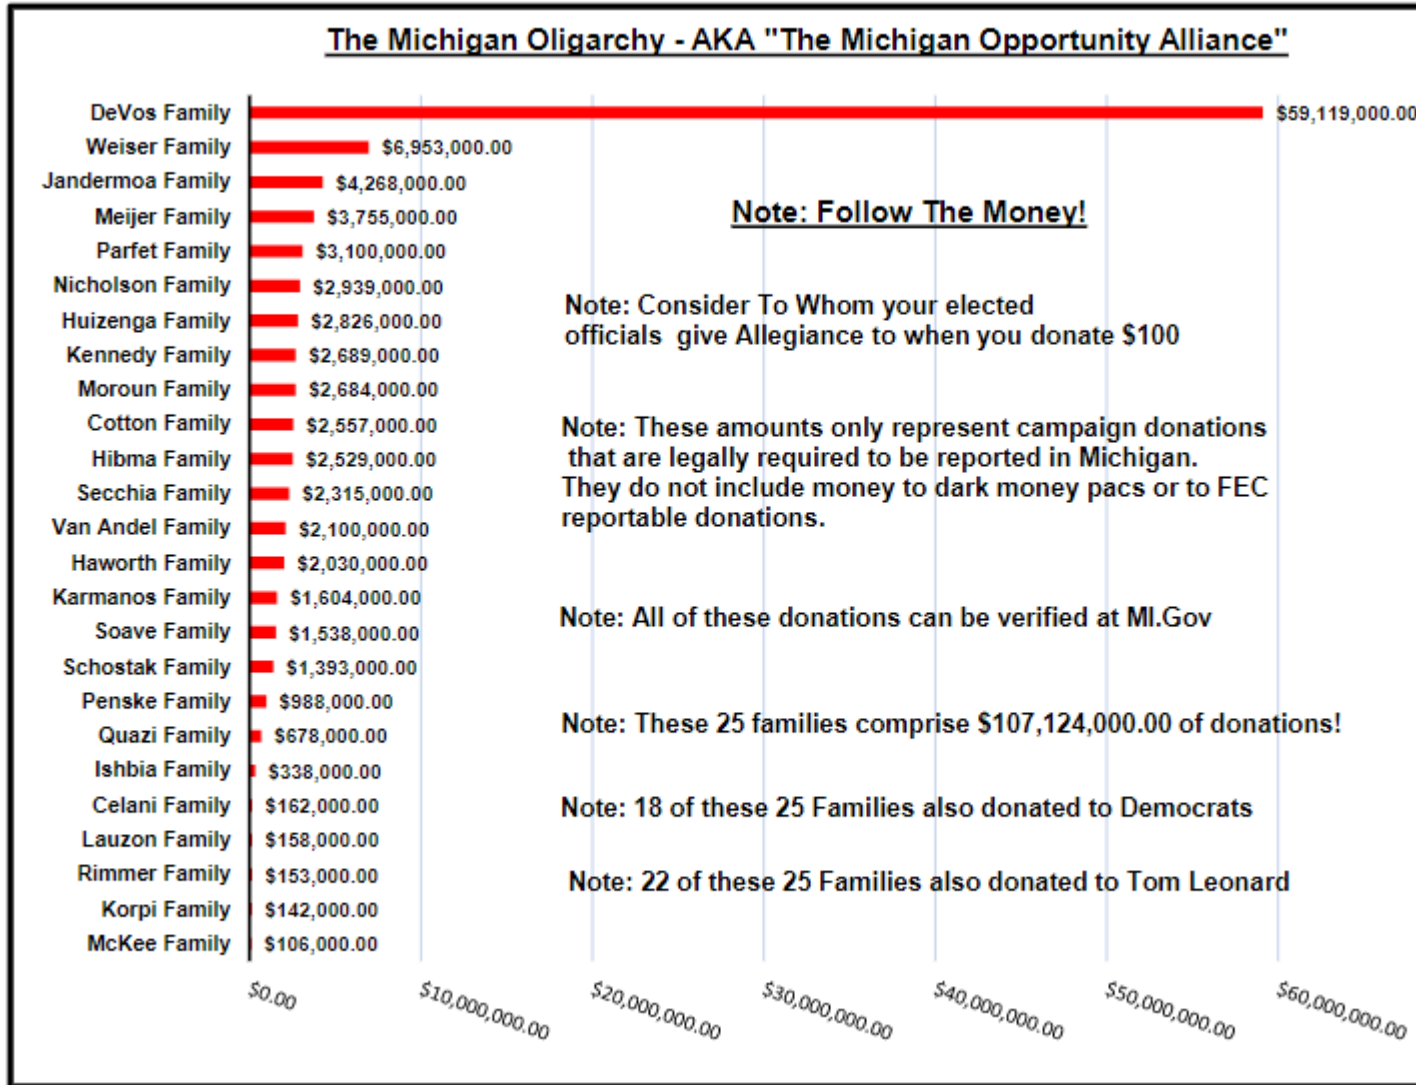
The Michigan Oligarchy - AKA "The Michigan Opportunity Alliance"

DeVos Family $59,119,000.00
Weiser Family $6,953,000.00
Jandermoa Family $4,268,000.00
Meijer Family $3,755,000.00
Parfet Family $3,100,000.00
Nicholson Family $2,939,000.00
Huizenga Family $2,826,000.00
Kennedy Family $2,689,000.00
Moroun Family $2,684,000.00
Cotton Family $2,557,000.00
Hibma Family $2,529,000.00
Secchia Family $2,315,000.00
Van Andel Family $2,100,000.00
Haworth Family $2,030,000.00
Karmanos Family $1,604,000.00
Soave Family $1,538,000.00
Schostak Family $1,393,000.00
Penske Family $988,000.00
Quazi Family $678,000.00
Ishbia Family $338,000.00
Celani Family $162,000.00
Lauzon Family $158,000.00
Rimmer Family $153,000.00
Korpi Family $142,000.00
McKee Family $106,000.00

Note: Follow The Money!

Note: Consider To Whom your elected officials give Allegiance to when you donate $100

Note: These amounts only represent campaign donations that are legally required to be reported in Michigan. They do not include money to dark money pacs or to FEC reportable donations.

Note: All of these donations can be verified at MI.Gov

Note: These 25 families comprise $107,124,000.00 of donations!

Note: 18 of these 25 Families also donated to Democrats

Note: 22 of these 25 Families also donated to Tom Leonard

$0.00 $10,000,000.00 $20,000,000.00 $30,000,000.00 $40,000,000.00 $50,000,000.00 $60,000,000.00